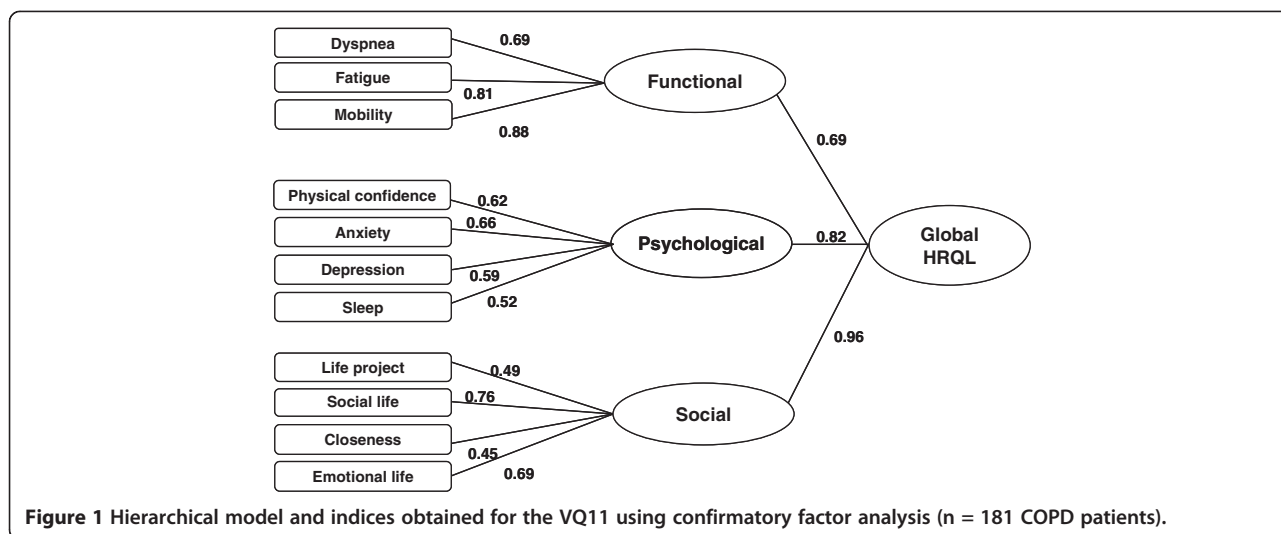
Dyspnea
0.69
Fatigue
0.81
Mobility
0.88
Functional
0.69
Physical confidence
0.62
Anxiety
0.66
Depression
0.59
Sleep
0.52
Psychological
0.82
Global HRQL
0.96
Life project
0.49
Social life
0.76
Closeness
0.45
Emotional life
0.69
Social

**Figure 1** Hierarchical model and indices obtained for the VQ11 using confirmatory factor analysis (n = 181 COPD patients).